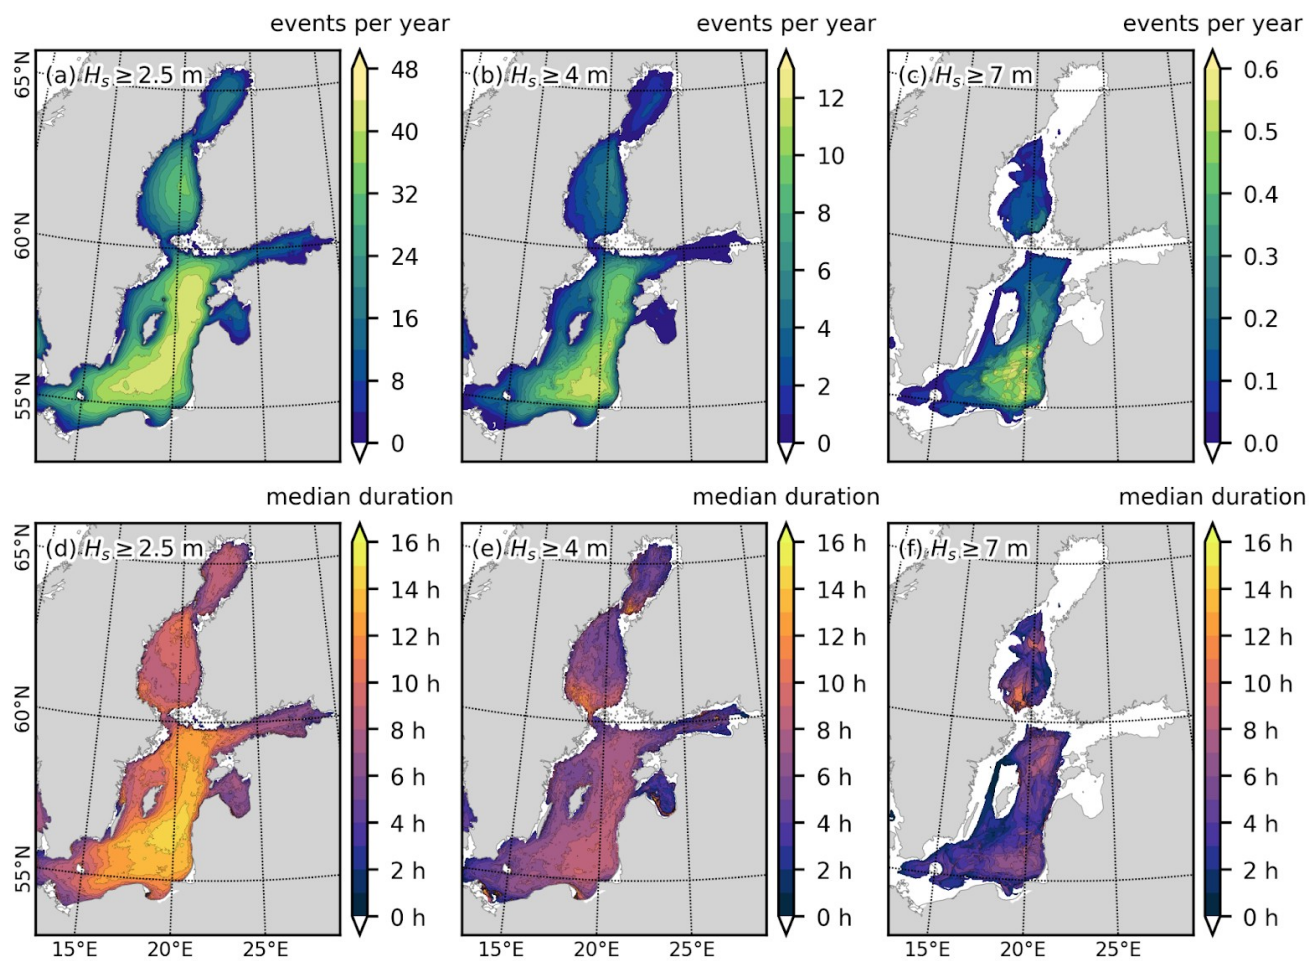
events per year

(a) $H_s \geq 2.5$ m

65°N

60°N

55°N

48
40
32
24
16
8
0

events per year

(b) $H_s \geq 4$ m

12
10
8
6
4
2
0

events per year

(c) $H_s \geq 7$ m

0.6
0.5
0.4
0.3
0.2
0.1
0.0

median duration

(d) $H_s \geq 2.5$ m

65°N

60°N

55°N

15°E 20°E 25°E

16 h
14 h
12 h
10 h
8 h
6 h
4 h
2 h
0 h

median duration

(e) $H_s \geq 4$ m

15°E 20°E 25°E

16 h
14 h
12 h
10 h
8 h
6 h
4 h
2 h
0 h

median duration

(f) $H_s \geq 7$ m

15°E 20°E 25°E

16 h
14 h
12 h
10 h
8 h
6 h
4 h
2 h
0 h